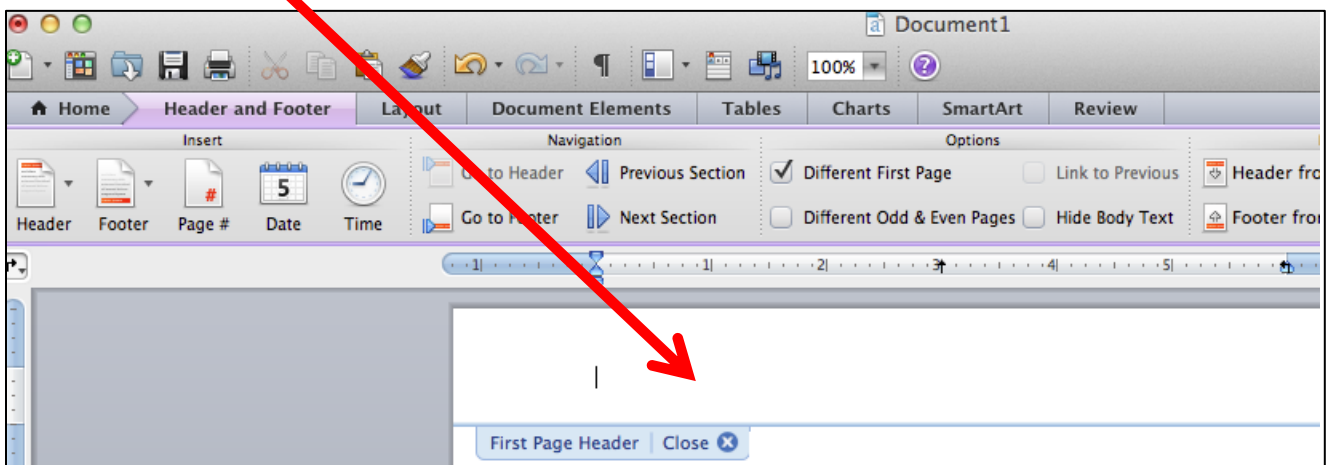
Document1

100%

Home | Header and Footer | Layout | Document Elements | Tables | Charts | SmartArt | Review

Insert
Header | Footer | Page # | Date | Time

Navigation
Go to Header | Previous Section
Go to Footer | Next Section

Options
Different First Page | Link to Previous
Different Odd & Even Pages | Hide Body Text

Header fro
Footer fro

1 | 1 | 2 | 3 | 4 | 5

First Page Header | Close